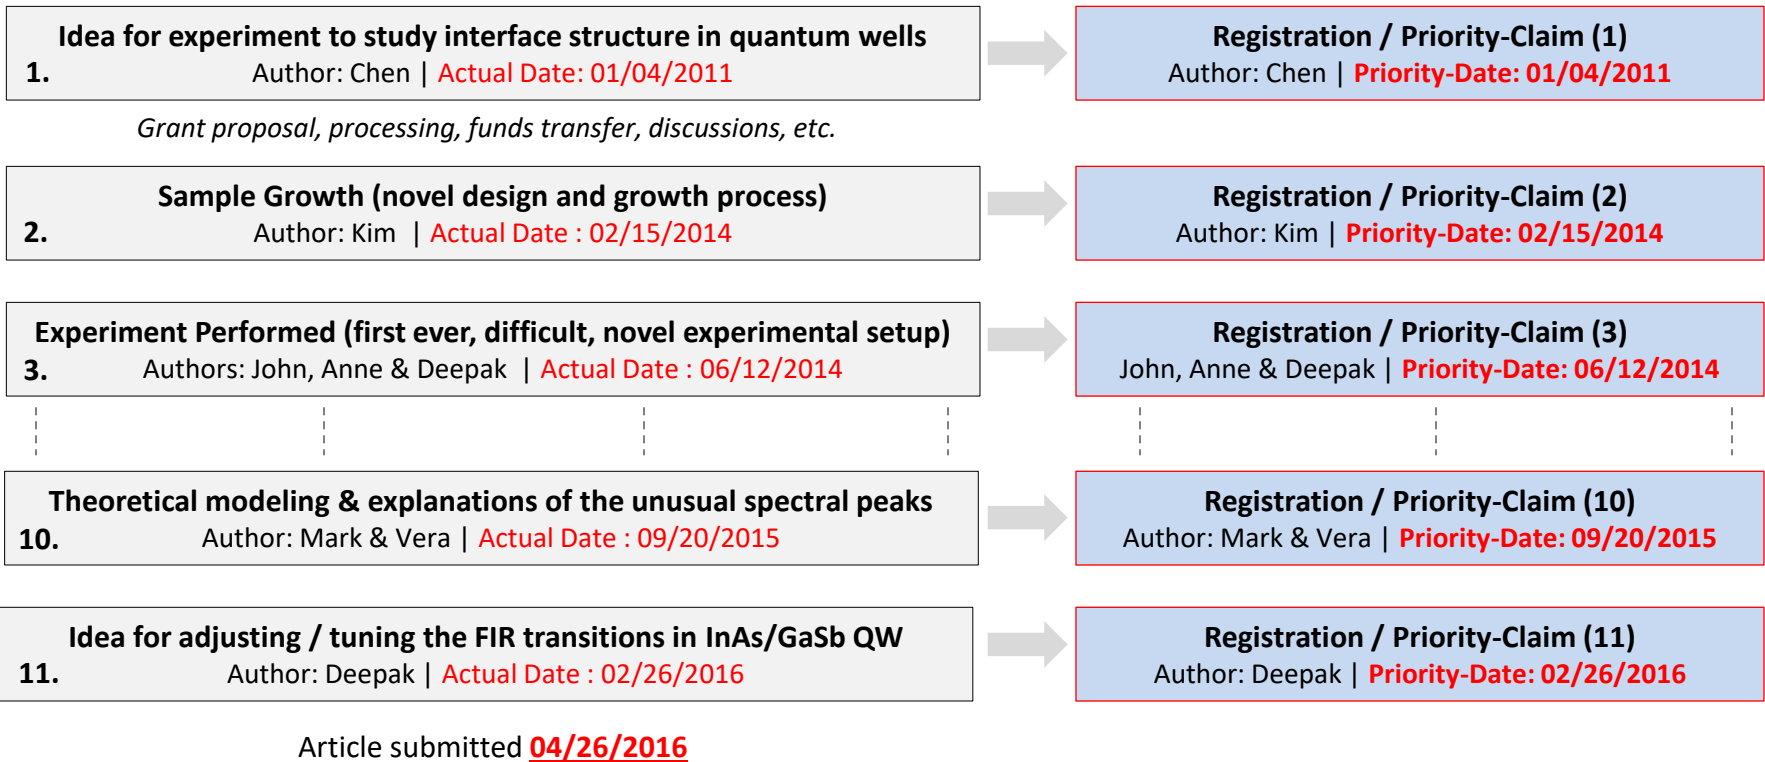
1. Idea for experiment to study interface structure in quantum wells
Author: Chen | Actual Date: 01/04/2011

Registration / Priority-Claim (1)
Author: Chen | Priority-Date: 01/04/2011

*Grant proposal, processing, funds transfer, discussions, etc.*

2. Sample Growth (novel design and growth process)
Author: Kim | Actual Date : 02/15/2014

Registration / Priority-Claim (2)
Author: Kim | Priority-Date: 02/15/2014

3. Experiment Performed (first ever, difficult, novel experimental setup)
Authors: John, Anne & Deepak | Actual Date : 06/12/2014

Registration / Priority-Claim (3)
John, Anne & Deepak | Priority-Date: 06/12/2014

10. Theoretical modeling & explanations of the unusual spectral peaks
Author: Mark & Vera | Actual Date : 09/20/2015

Registration / Priority-Claim (10)
Author: Mark & Vera | Priority-Date: 09/20/2015

11. Idea for adjusting / tuning the FIR transitions in InAs/GaSb QW
Author: Deepak | Actual Date : 02/26/2016

Registration / Priority-Claim (11)
Author: Deepak | Priority-Date: 02/26/2016

Article submitted 04/26/2016